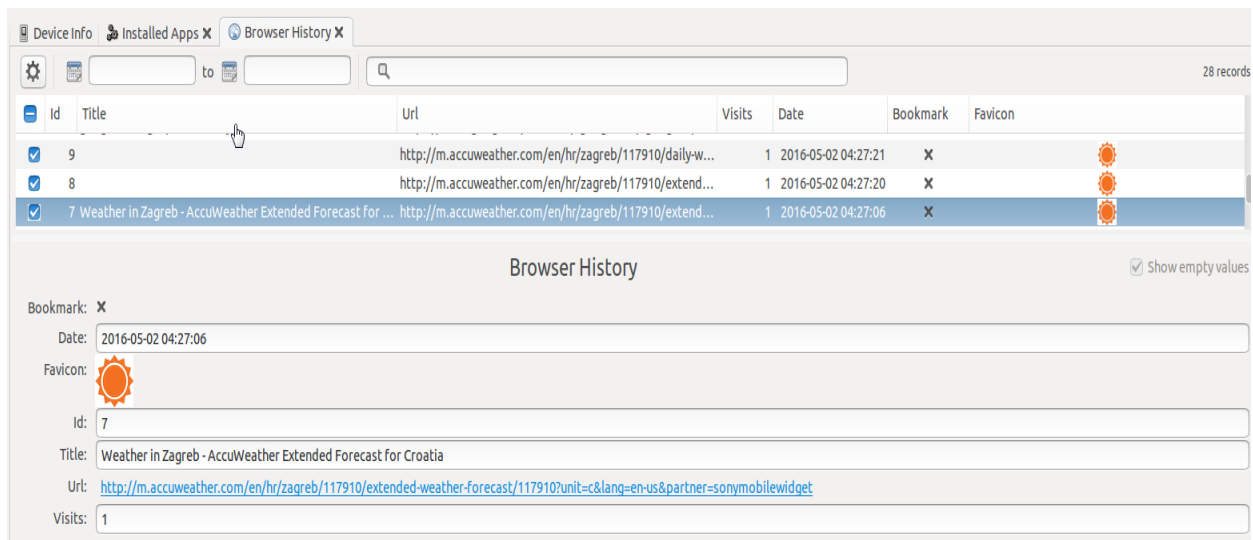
Device Info | Installed Apps ✕ | Browser History ✕

to

28 records

| Id | Title | Url | Visits | Date | Bookmark | Favicon |
|---|---|---|---|---|---|---|
| 9 | | http://m.accuweather.com/en/hr/zagreb/117910/daily-w... | 1 | 2016-05-02 04:27:21 | ✕ | |
| 8 | | http://m.accuweather.com/en/hr/zagreb/117910/extend... | 1 | 2016-05-02 04:27:20 | ✕ | |
| 7 | Weather in Zagreb - AccuWeather Extended Forecast for ... | http://m.accuweather.com/en/hr/zagreb/117910/extend... | 1 | 2016-05-02 04:27:06 | ✕ | |

Browser History

Show empty values

Bookmark: ✕

Date: 2016-05-02 04:27:06

Favicon:

Id: 7

Title: Weather in Zagreb - AccuWeather Extended Forecast for Croatia

Url: http://m.accuweather.com/en/hr/zagreb/117910/extended-weather-forecast/117910?unit=c&lang=en-us&partner=sonymobilewidget

Visits: 1